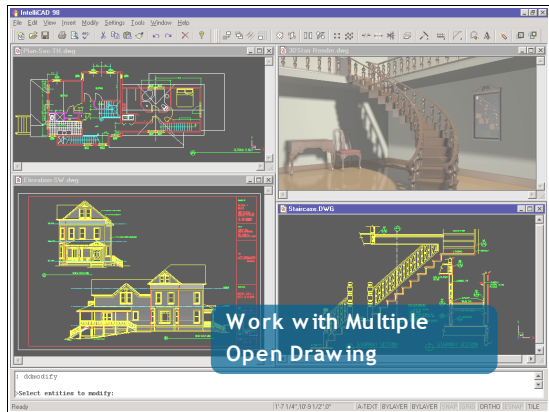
IntelliCAD 98

File Edit View Insert Modify Settings Tools Window Help

Plan-Sec-1K.dwg

3DStair Render.dwg

Elevation-SW.dwg

Staircase.DWG

Work with Multiple Open Drawing

: ddmodify

Select entities to modify:

Ready

1'7 1/4",10'9 1/2",0" A-TEXT BYLAYER BYLAYER SNAP GRID ORTHO ESNAP TILE